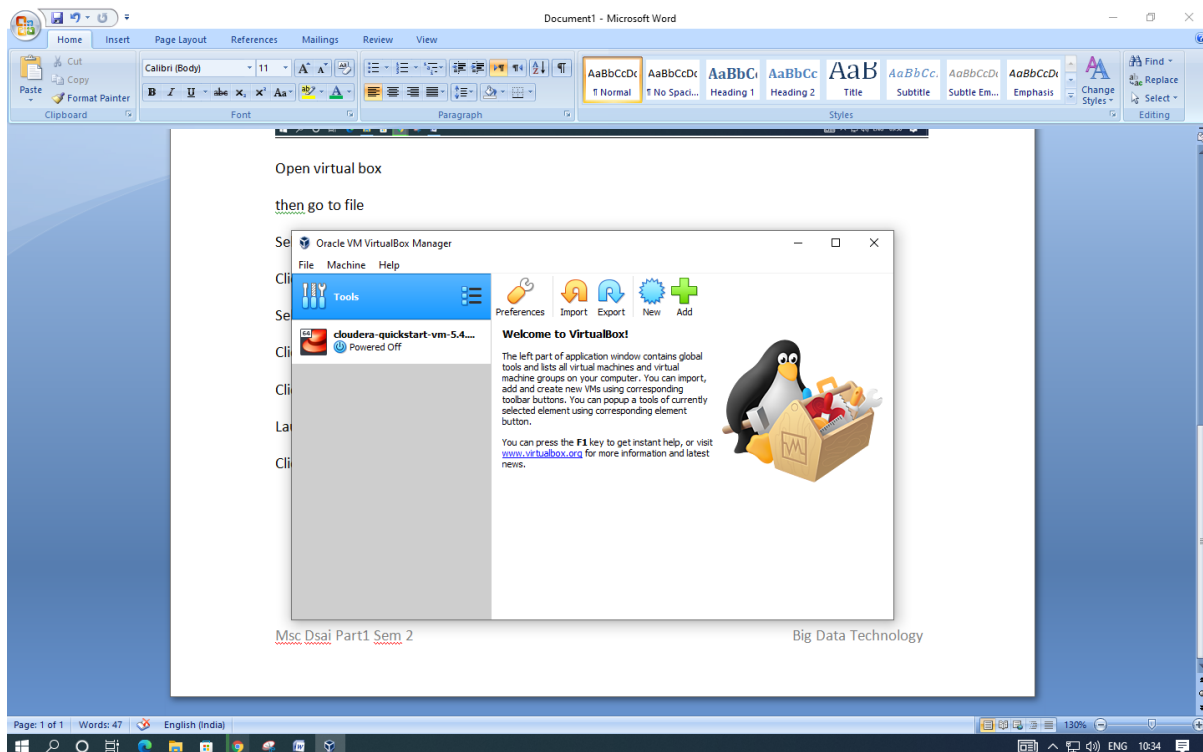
Document1 - Microsoft Word

Home Insert Page Layout References Mailings Review View

Paste
Cut
Copy
Format Painter
Clipboard

Calibri (Body) 11
Font

Paragraph

AaBbCcDc ¶ Normal
AaBbCcDc ¶ No Spaci...
AaBbC Heading 1
AaBbCc Heading 2
AaB Title
AaBbCc. Subtitle
AaBbCcDc Subtle Em...
AaBbCcDc Emphasis
Change Styles
Styles

Find
Replace
Select
Editing

Open virtual box

then go to file

Se

Cli

Se

Cli

Cli

La

Cli

Oracle VM VirtualBox Manager

File Machine Help

Tools

cloudera-quickstart-vm-5.4....
Powered Off

Preferences Import Export New Add

Welcome to VirtualBox!

The left part of application window contains global tools and lists all virtual machines and virtual machine groups on your computer. You can import, add and create new VMs using corresponding toolbar buttons. You can popup a tools of currently selected element using corresponding element button.

You can press the F1 key to get instant help, or visit www.virtualbox.org for more information and latest news.

Msc Dsai Part1 Sem 2

Big Data Technology

Page: 1 of 1 Words: 47 English (India) 130%

ENG 10:34